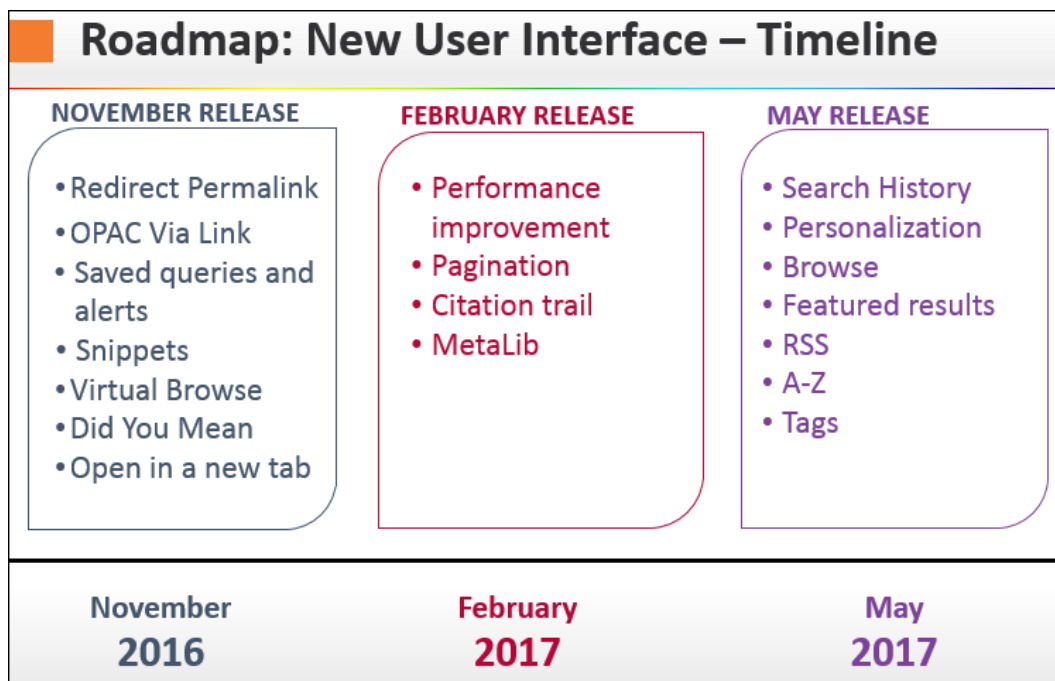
Roadmap: New User Interface – Timeline

NOVEMBER RELEASE

• Redirect Permalink
• OPAC Via Link
• Saved queries and alerts
• Snippets
• Virtual Browse
• Did You Mean
• Open in a new tab

FEBRUARY RELEASE

• Performance improvement
• Pagination
• Citation trail
• MetaLib

MAY RELEASE

• Search History
• Personalization
• Browse
• Featured results
• RSS
• A-Z
• Tags

November
2016

February
2017

May
2017